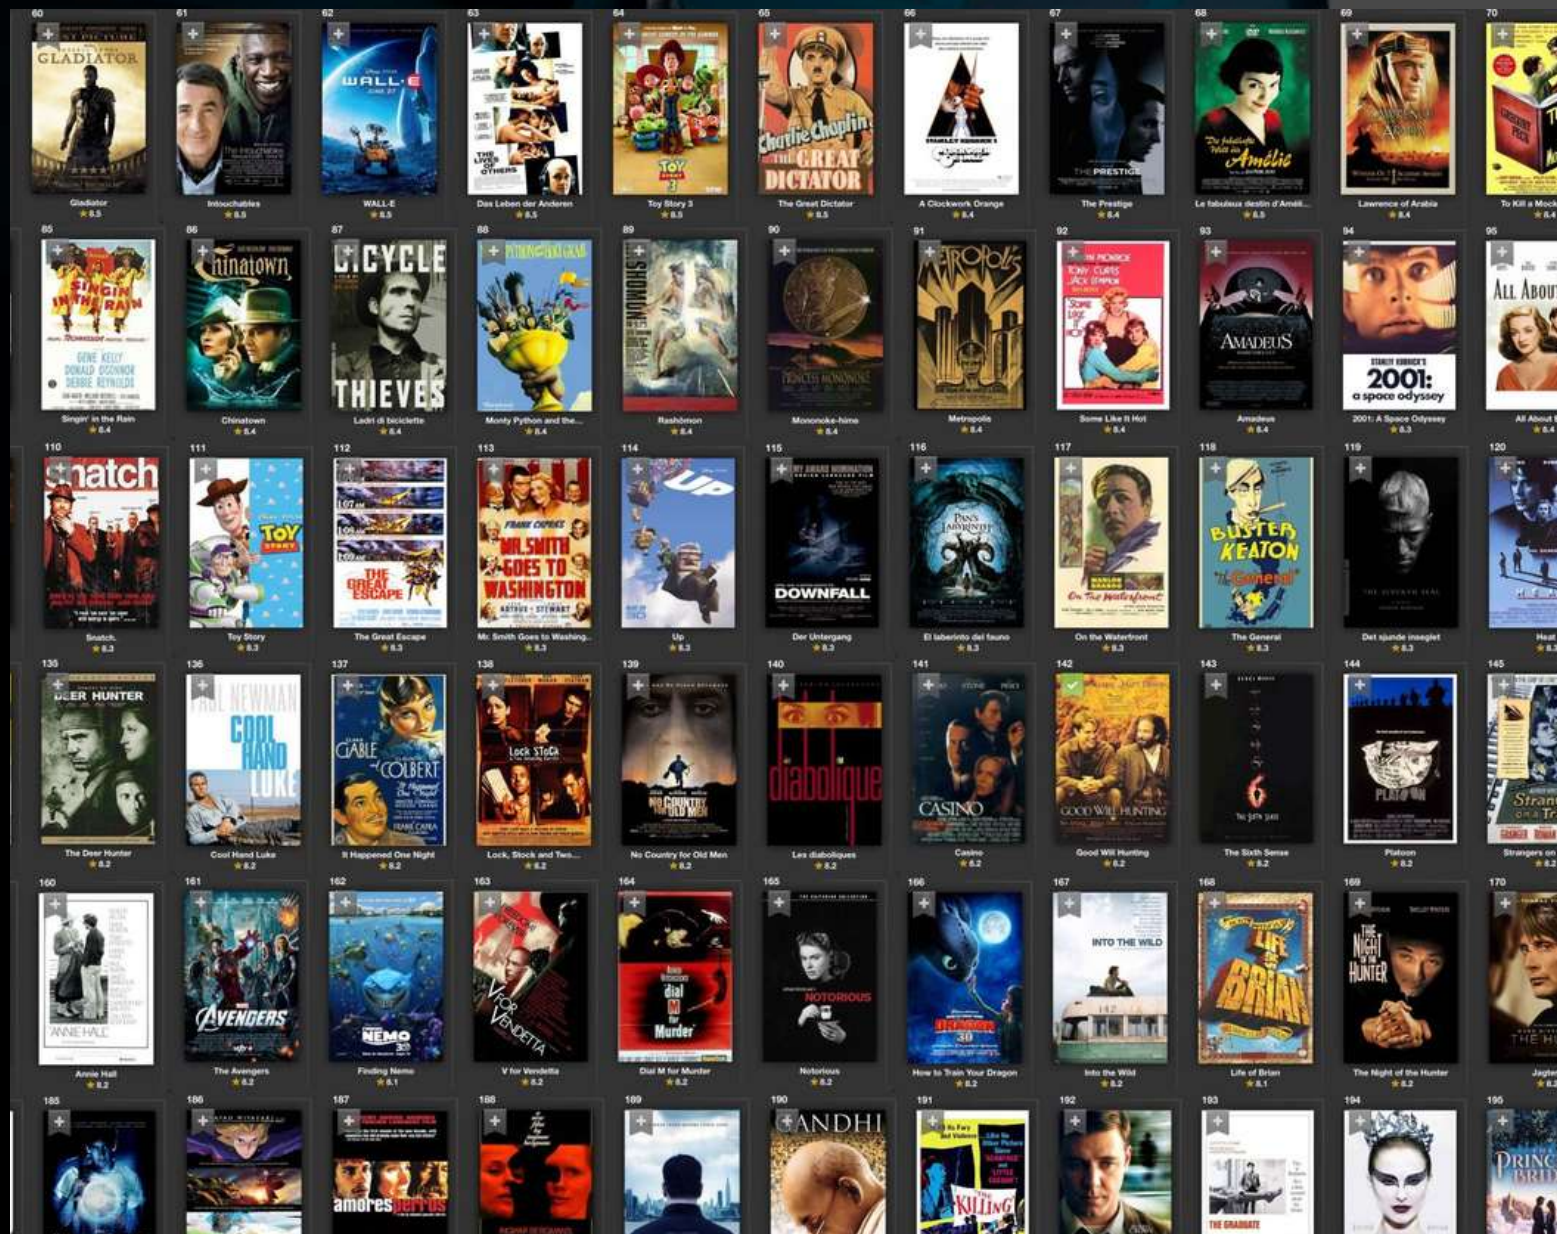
60
GLADIATOR
Gladiator
★8.5

61
Intouchables
★8.5

62
WALL·E
WALL·E
★8.5

63
Das Leben der Anderen
★8.5

64
TOY STORY 3
Toy Story 3
★8.5

65
Charlie Chaplin THE GREAT DICTATOR
The Great Dictator
★8.5

66
A Clockwork Orange
A Clockwork Orange
★8.4

67
THE PRESTIGE
The Prestige
★8.4

68
Le fabuleux destin d'Amélie
Le fabuleux destin d'Amél...
★8.5

69
Lawrence of Arabia
★8.4

70
To Kill a Mock
★8.4

85
SINGIN' IN THE RAIN
GENE KELLY DONALD O'CONNOR DEBBIE REYNOLDS
Singin' in the Rain
★8.4

86
Chinatown
Chinatown
★8.4

87
BICYCLE THIEVES
Ladri di biciclette
★8.4

88
Monty Python and the...
★8.4

89
RASHOMON
Rashômon
★8.4

90
Mononoke-hime
★8.4

91
METROPOLIS
Metropolis
★8.4

92
Some Like It Hot
★8.4

93
AMADEUS
Amadeus
★8.4

94
2001: a space odyssey
2001: A Space Odyssey
★8.3

95
ALL ABOUT
All About
★8.4

110
Snatch
Snatch.
★8.3

111
TOY STORY
Toy Story
★8.3

112
THE GREAT ESCAPE
The Great Escape
★8.3

113
FRANK CAPRA'S MR. SMITH GOES TO WASHINGTON
Mr. Smith Goes to Washing...
★8.3

114
UP
Up
★8.3

115
DOWNFALL
Der Untergang
★8.3

116
PAN'S LABYRINTH
El laberinto del fauno
★8.3

117
On The Waterfront
On the Waterfront
★8.3

118
BUSTER KEATON "The General"
The General
★8.3

119
Det sjunde inseglet
★8.3

120
HEAT
Heat
★8.3

135
DEER HUNTER
The Deer Hunter
★8.2

136
PAUL NEWMAN COOL HAND LUKE
Cool Hand Luke
★8.2

137
GABLE COLBERT
It Happened One Night
★8.2

138
Lock, Stock
Lock, Stock and Two...
★8.2

139
NO COUNTRY FOR OLD MEN
No Country for Old Men
★8.2

140
diabolique
Les diaboliques
★8.2

141
CASINO
Casino
★8.2

142
GOOD WILL HUNTING
Good Will Hunting
★8.2

143
6
The Sixth Sense
★8.2

144
PLATOON
Platoon
★8.2

145
Strangers on a Train
Strangers on
★8.2

160
ANNIE HALL
Annie Hall
★8.2

161
AVENGERS
The Avengers
★8.2

162
NEMO
Finding Nemo
★8.1

163
V for Vendetta
V for Vendetta
★8.2

164
dial M for Murder
Dial M for Murder
★8.2

165
NOTORIOUS
Notorious
★8.2

166
DRAGON
How to Train Your Dragon
★8.2

167
INTO THE WILD
Into the Wild
★8.2

168
LIFE OF BRIAN
Life of Brian
★8.1

169
THE NIGHT OF THE HUNTER
The Night of the Hunter
★8.2

170
THE H
Jagte
★8.2

185
186
187
amores perros
188
189
190
GANDHI
191
KILLING
192
193
THE GRADUATE
194
195
PRINCESS BRIDE